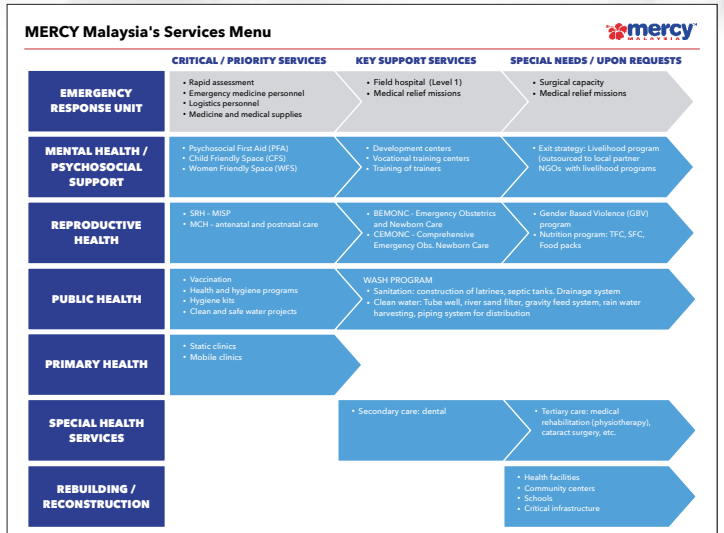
MERCY Malaysia's Services Menu

mercy MALAYSIA

| | CRITICAL / PRIORITY SERVICES | KEY SUPPORT SERVICES | SPECIAL NEEDS / UPON REQUESTS |
|---|---|---|---|
| EMERGENCY RESPONSE UNIT | • Rapid assessment • Emergency medicine personnel • Logistics personnel • Medicine and medical supplies | • Field hospital (Level 1) • Medical relief missions | • Surgical capacity • Medical relief missions |
| MENTAL HEALTH / PSYCHOSOCIAL SUPPORT | • Psychosocial First Aid (PFA) • Child Friendly Space (CFS) • Women Friendly Space (WFS) | • Development centers • Vocational training centers • Training of trainers | • Exit strategy: Livelihood program (outsourced to local partner NGOs with livelihood programs |
| REPRODUCTIVE HEALTH | • SRH - MISP • MCH - antenatal and postnatal care | • BEMONC - Emergency Obstetrics and Newborn Care • CEMONC - Comprehensive Emergency Obs. Newborn Care | • Gender Based Violence (GBV) program • Nutrition program: TFC, SFC, Food packs |
| PUBLIC HEALTH | • Vaccination • Health and hygiene programs • Hygiene kits • Clean and safe water projects | WASH PROGRAM • Sanitation: construction of latrines, septic tanks. Drainage system • Clean water: Tube well, river sand filter, gravity feed system, rain water harvesting, piping system for distribution | |
| PRIMARY HEALTH | • Static clinics • Mobile clinics | | |
| SPECIAL HEALTH SERVICES | | • Secondary care: dental | • Tertiary care: medical rehabilitation (physiotherapy), cataract surgery, etc. |
| REBUILDING / RECONSTRUCTION | | | • Health facilities • Community centers • Schools • Critical infrastructure |